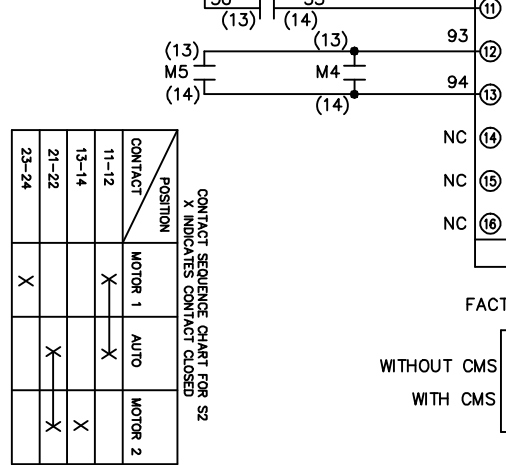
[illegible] (13) (14)
⑪
(13) (13) 93
M5 M4 ⑫
(14) (14) 94
⑬
NC ⑭
NC ⑮
NC ⑯

CONTACT SEQUENCE CHART FOR S2
X INDICATES CONTACT CLOSED

| POSITION / CONTACT | MOTOR 1 | AUTO | MOTOR 2 |
|---|---|---|---|
| 11-12 | X | X | |
| 13-14 | | | X |
| 21-22 | | X | X |
| 23-24 | X | | X |

FACT

WITHOUT CMS
WITH CMS